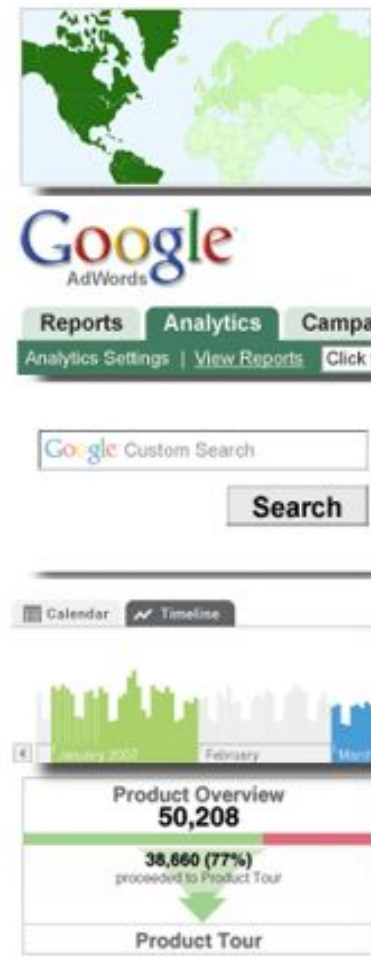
Google
AdWords

Reports | Analytics | Campa
Analytics Settings | View Reports | Click

Google Custom Search
Search

Calendar | Timeline

January 2007 | February | Marc

Product Overview
50,208
38,660 (77%)
proceeded to Product Tour
Product Tour